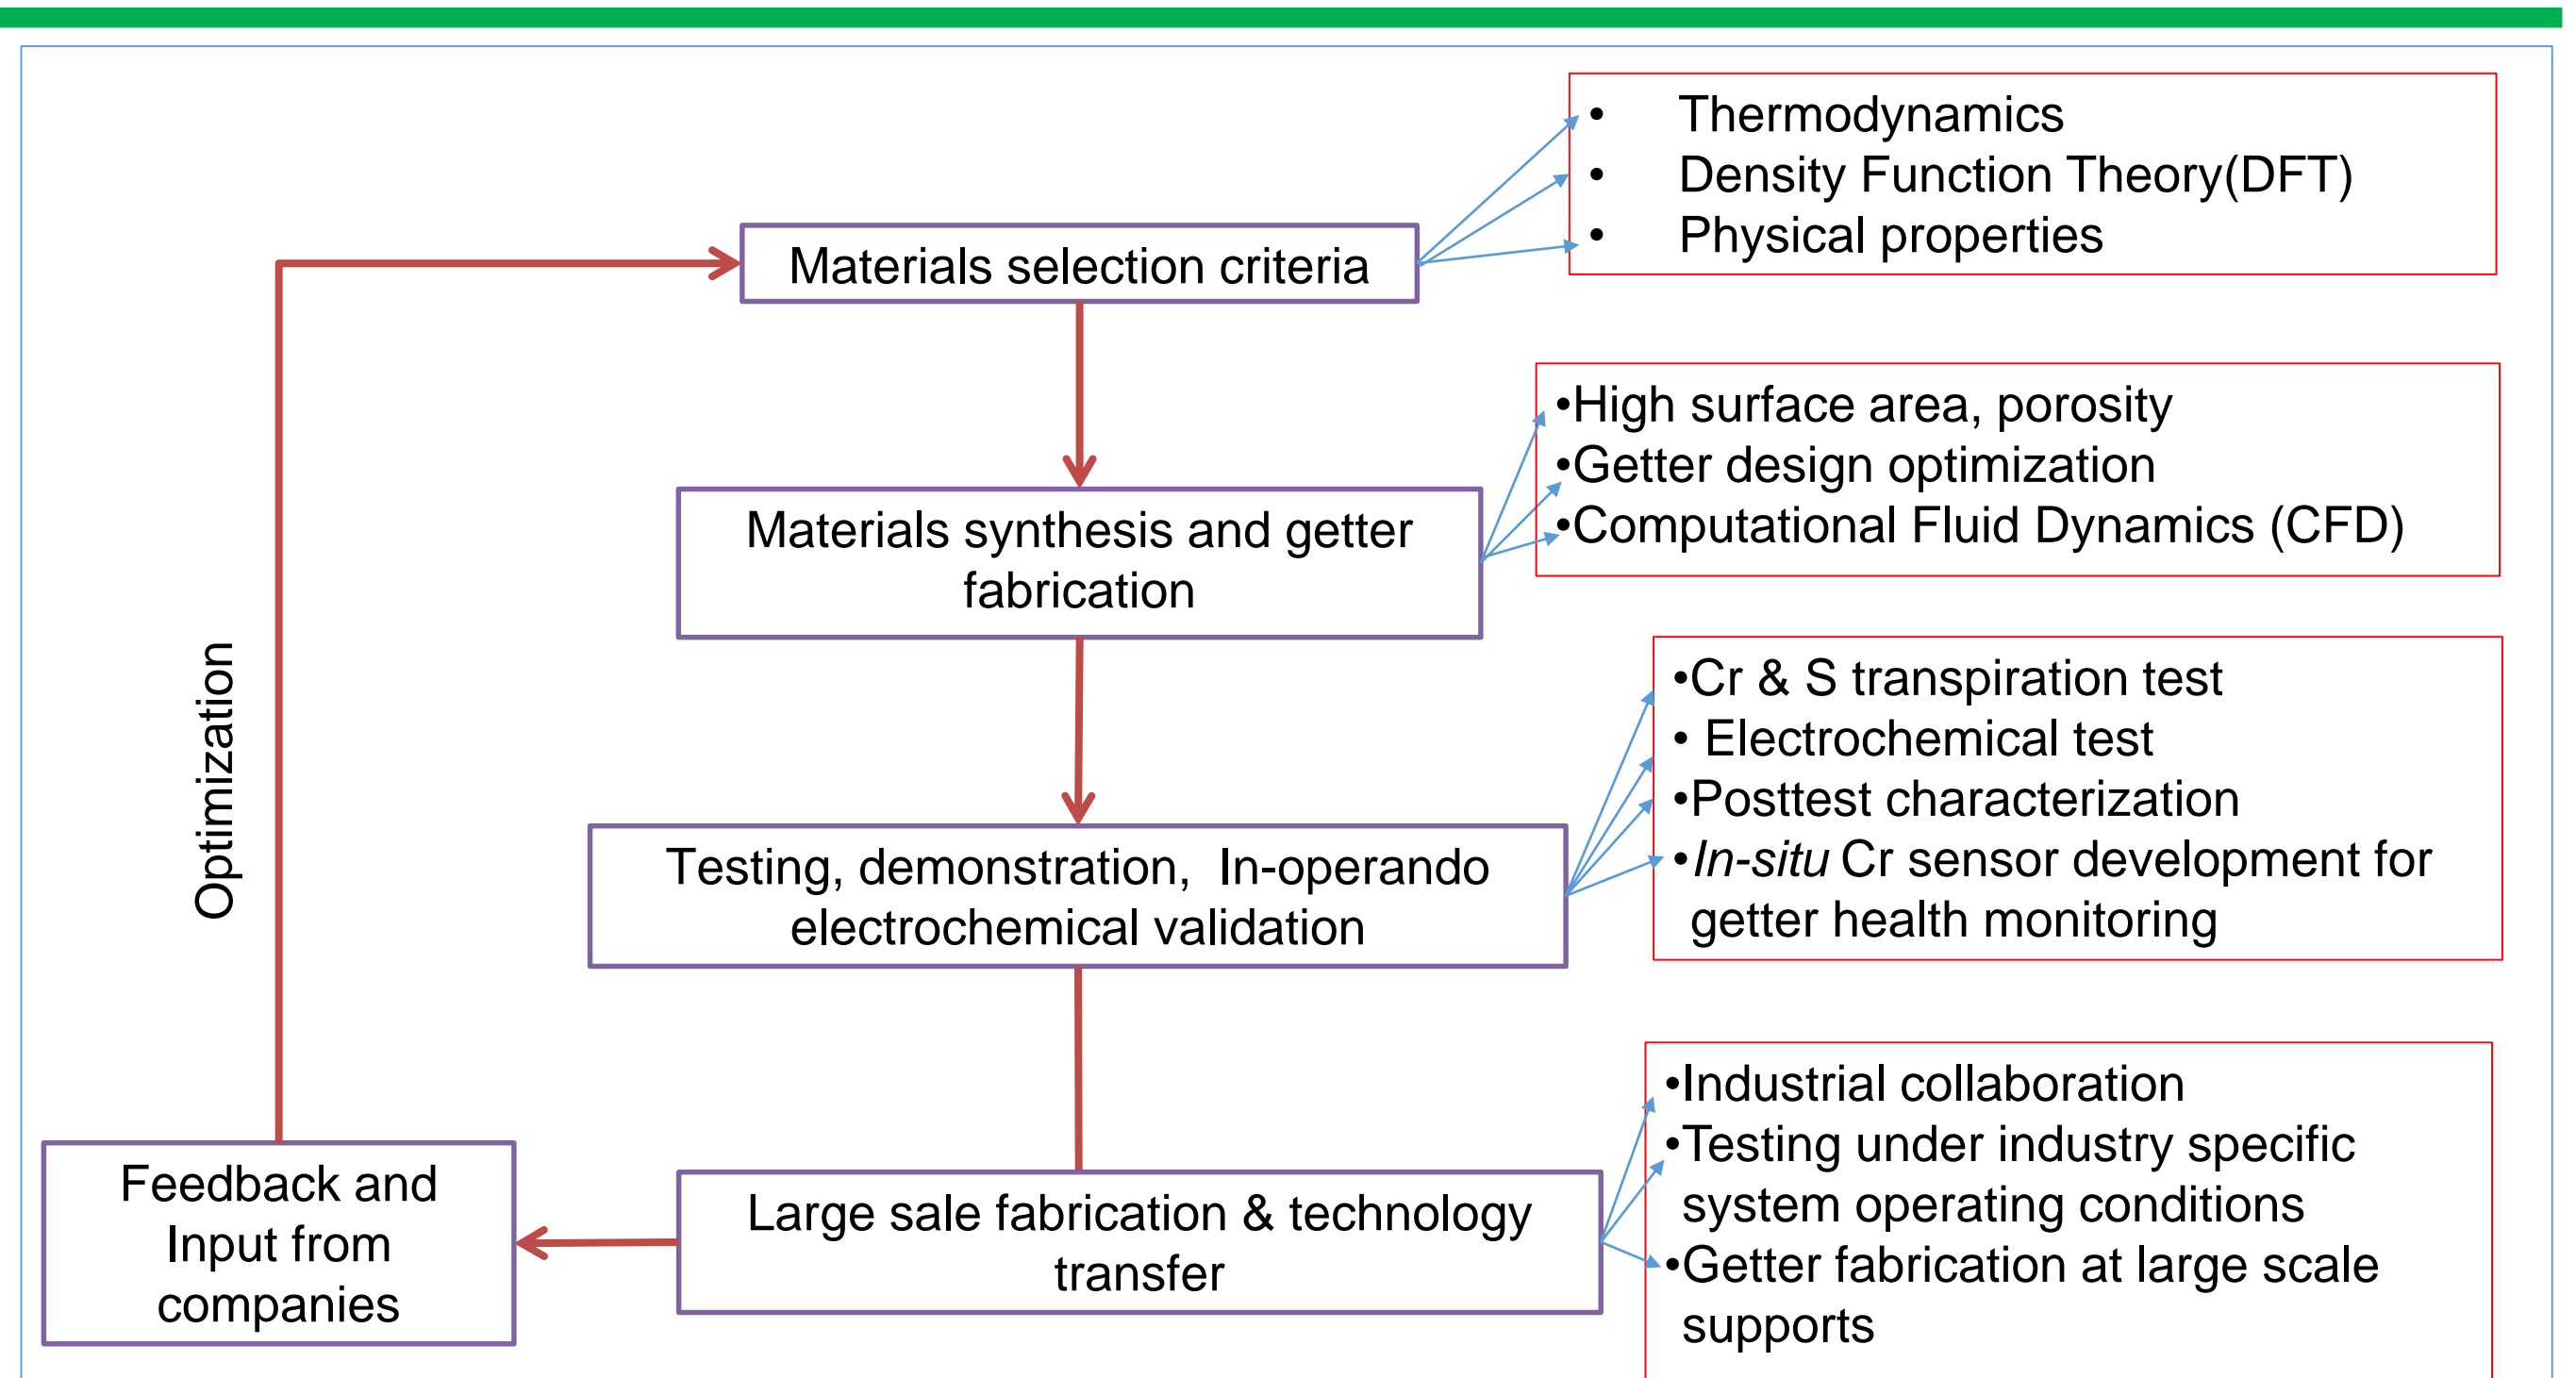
Materials selection criteria

• Thermodynamics
• Density Function Theory(DFT)
• Physical properties

Materials synthesis and getter fabrication

•High surface area, porosity
•Getter design optimization
•Computational Fluid Dynamics (CFD)

Testing, demonstration, In-operando electrochemical validation

•Cr & S transpiration test
• Electrochemical test
•Posttest characterization
•*In-situ* Cr sensor development for getter health monitoring

Optimization

Feedback and Input from companies

Large sale fabrication & technology transfer

•Industrial collaboration
•Testing under industry specific system operating conditions
•Getter fabrication at large scale supports